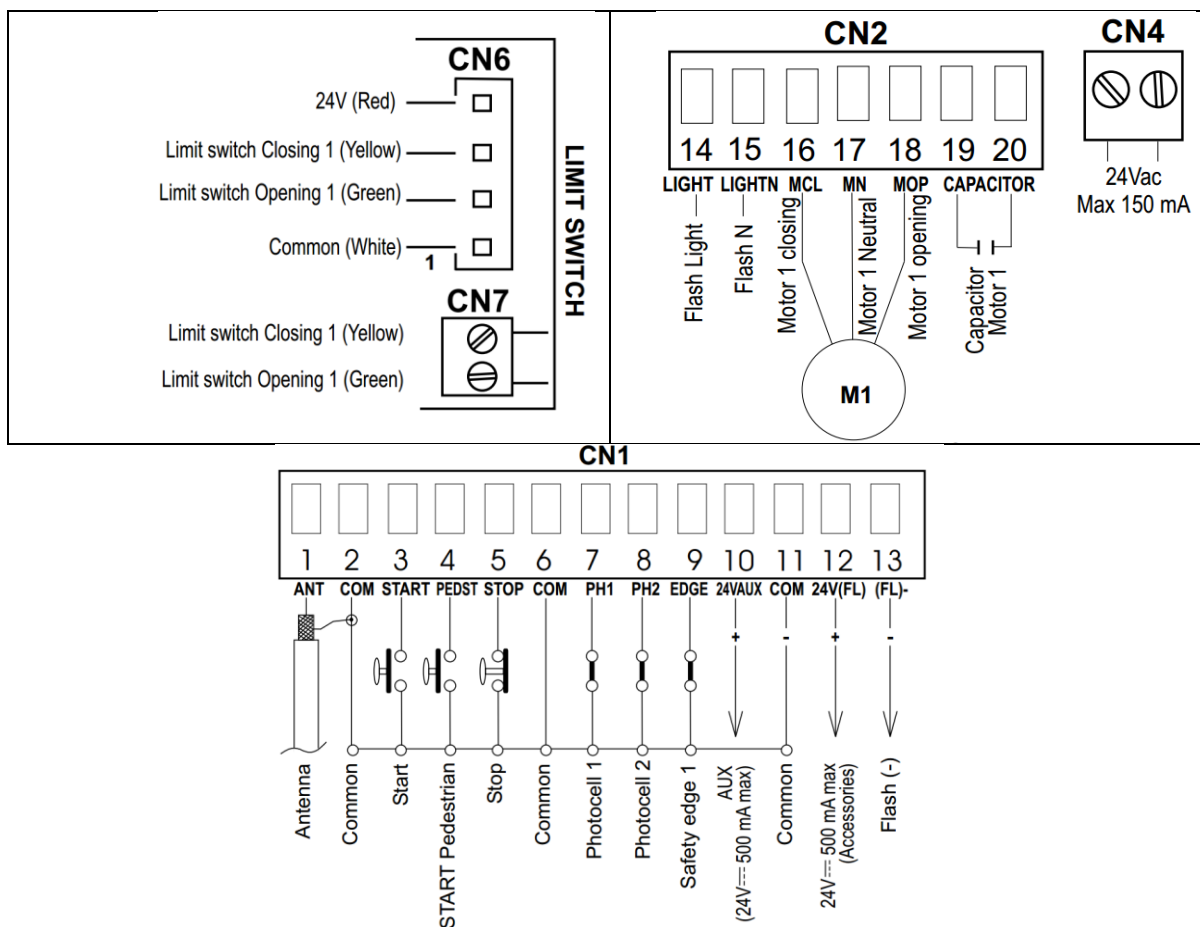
CN6

24V (Red)

Limit switch Closing 1 (Yellow)

Limit switch Opening 1 (Green)

Common (White)

1

LIMIT SWITCH

CN7

Limit switch Closing 1 (Yellow)

Limit switch Opening 1 (Green)

CN2

14 15 16 17 18 19 20

LIGHT LIGHTN MCL MN MOP CAPACITOR

Flash Light

Flash N

Motor 1 closing

Motor 1 Neutral

Motor 1 opening

Capacitor Motor 1

M1

CN4

24Vac
Max 150 mA

CN1

1 2 3 4 5 6 7 8 9 10 11 12 13

ANT COM START PEDST STOP COM PH1 PH2 EDGE 24VAUX COM 24V(FL) (FL)-

+ - + -

Antenna

Common

Start

START Pedestrian

Stop

Common

Photocell 1

Photocell 2

Safety edge 1

AUX (24V⎓ 500 mA max)

Common

24V⎓ 500 mA max (Accessories)

Flash (-)